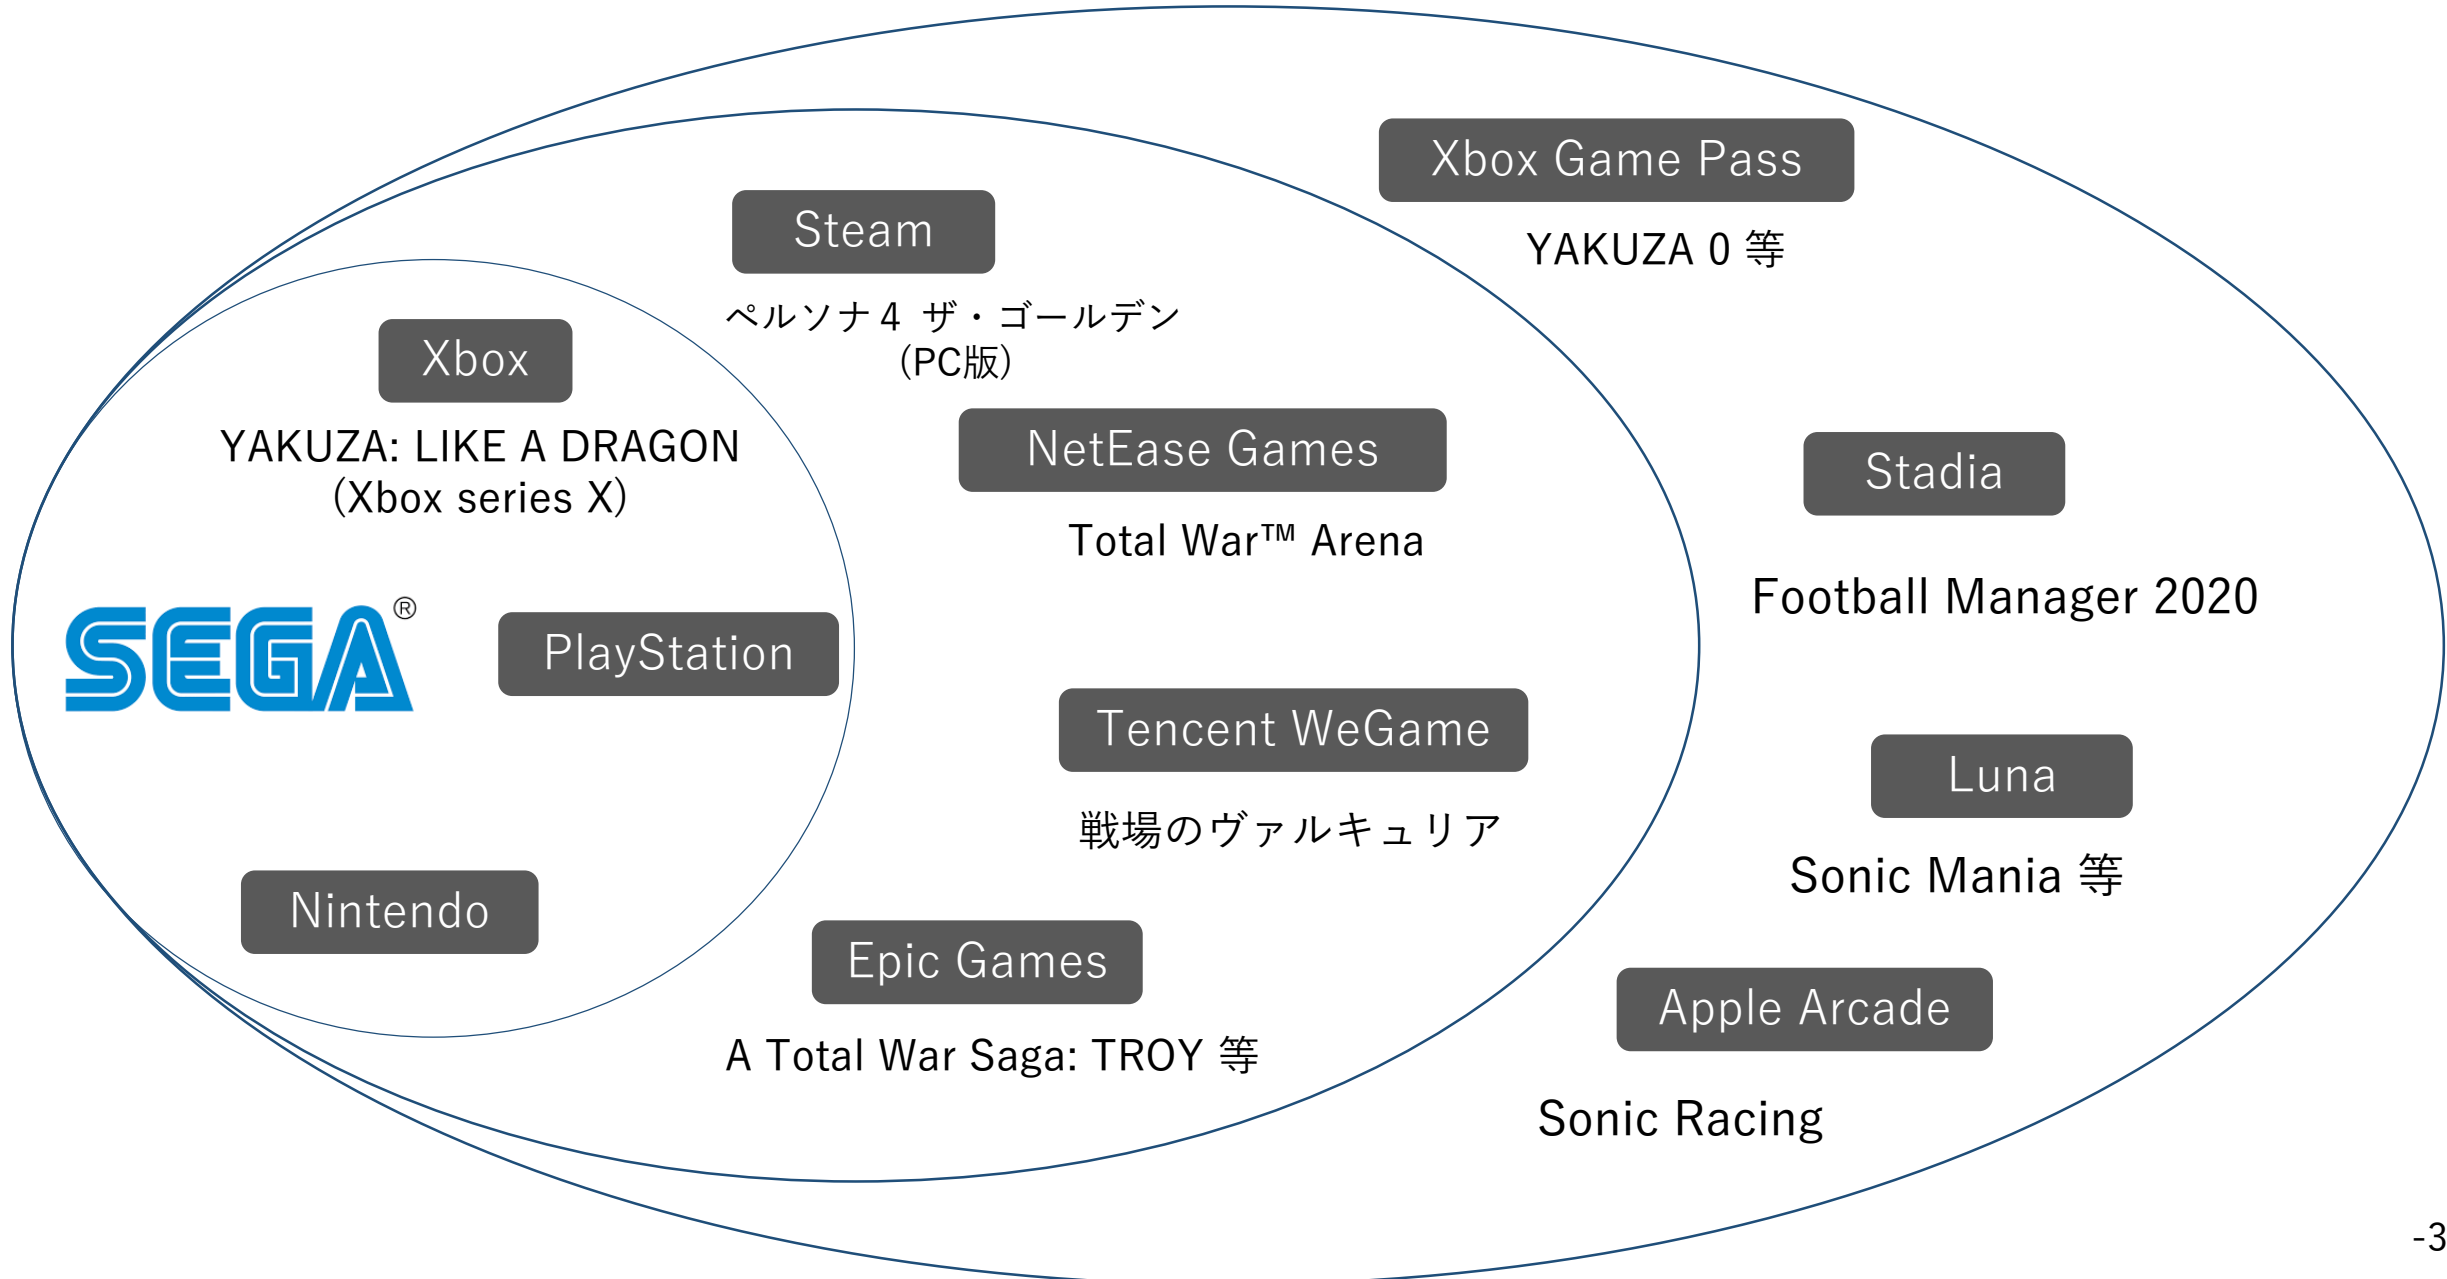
Xbox Game Pass

YAKUZA 0 等

Steam

ペルソナ4 ザ・ゴールデン (PC版)

Xbox

YAKUZA: LIKE A DRAGON (Xbox series X)

NetEase Games

Total War™ Arena

Stadia

Football Manager 2020

SEGA®

PlayStation

Tencent WeGame

戦場のヴァルキュリア

Luna

Sonic Mania 等

Nintendo

Epic Games

A Total War Saga: TROY 等

Apple Arcade

Sonic Racing

-3